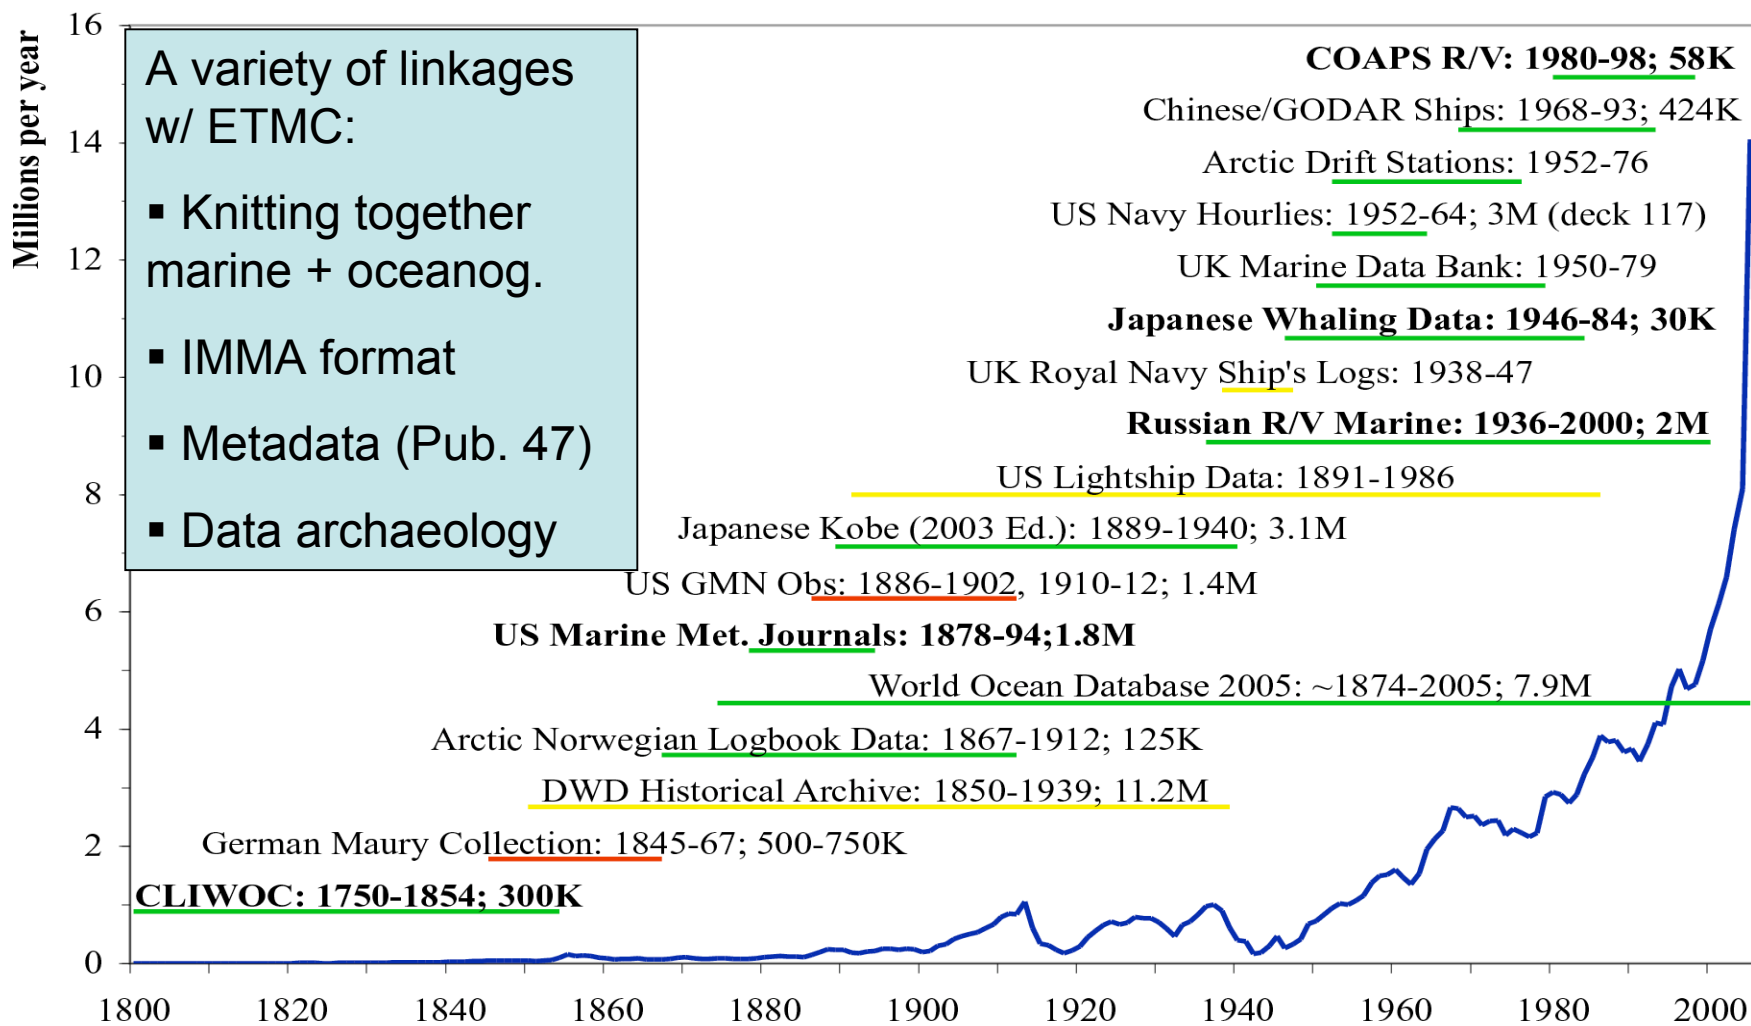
A variety of linkages w/ ETMC:

▪ Knitting together marine + oceanog.

▪ IMMA format

▪ Metadata (Pub. 47)

▪ Data archaeology

Millions per year

16
14
12
10
8
6
4
2
0

COAPS R/V: 1980-98; 58K
Chinese/GODAR Ships: 1968-93; 424K
Arctic Drift Stations: 1952-76
US Navy Hourlies: 1952-64; 3M (deck 117)
UK Marine Data Bank: 1950-79
Japanese Whaling Data: 1946-84; 30K
UK Royal Navy Ship's Logs: 1938-47
Russian R/V Marine: 1936-2000; 2M
US Lightship Data: 1891-1986
Japanese Kobe (2003 Ed.): 1889-1940; 3.1M
US GMN Obs: 1886-1902, 1910-12; 1.4M
US Marine Met. Journals: 1878-94;1.8M
World Ocean Database 2005: ~1874-2005; 7.9M
Arctic Norwegian Logbook Data: 1867-1912; 125K
DWD Historical Archive: 1850-1939; 11.2M
German Maury Collection: 1845-67; 500-750K
CLIWOC: 1750-1854; 300K

1800 1820 1840 1860 1880 1900 1920 1940 1960 1980 2000